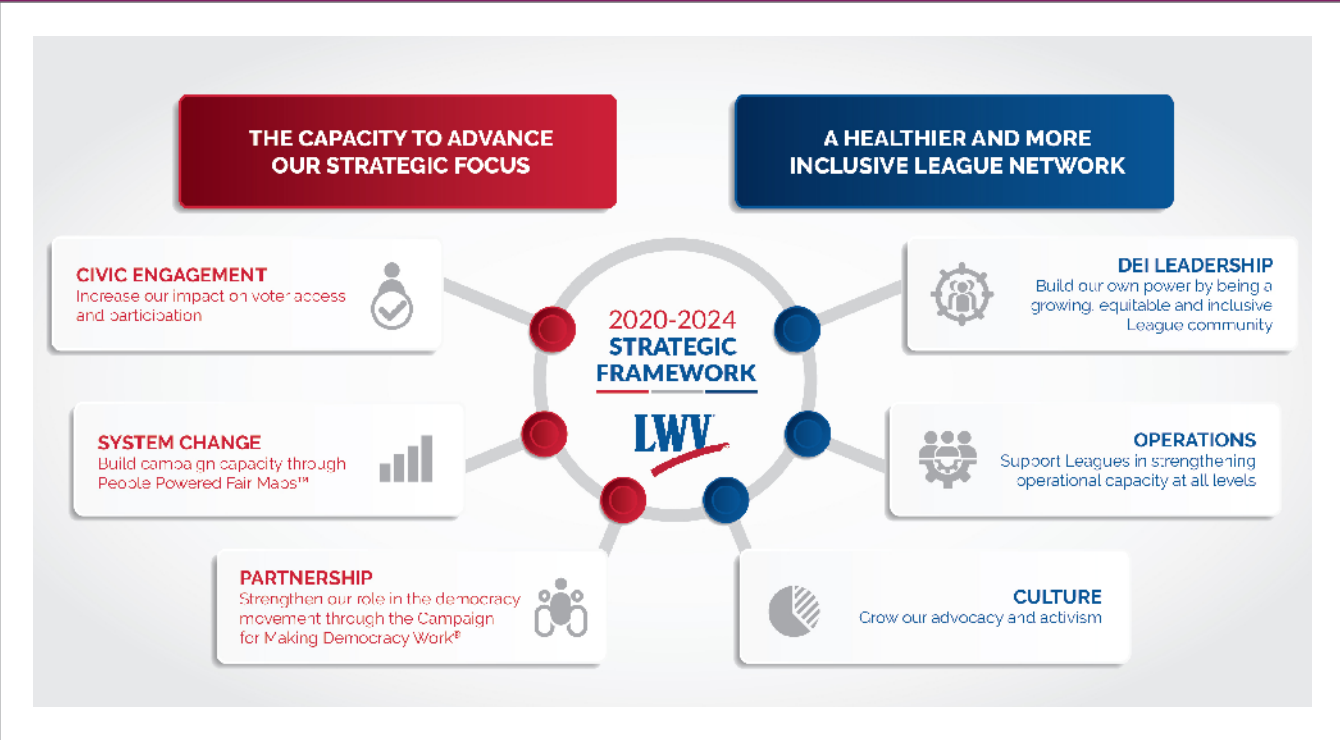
THE CAPACITY TO ADVANCE OUR STRATEGIC FOCUS

A HEALTHIER AND MORE INCLUSIVE LEAGUE NETWORK

CIVIC ENGAGEMENT
Increase our impact on voter access and participation

SYSTEM CHANGE
Build campaign capacity through People Powered Fair Maps™

PARTNERSHIP
Strengthen our role in the democracy movement through the Campaign for Making Democracy Work®

2020-2024
STRATEGIC
FRAMEWORK

LWV

DEI LEADERSHIP
Build our own power by being a growing, equitable and inclusive League community

OPERATIONS
Support Leagues in strengthening operational capacity at all levels

CULTURE
Grow our advocacy and activism